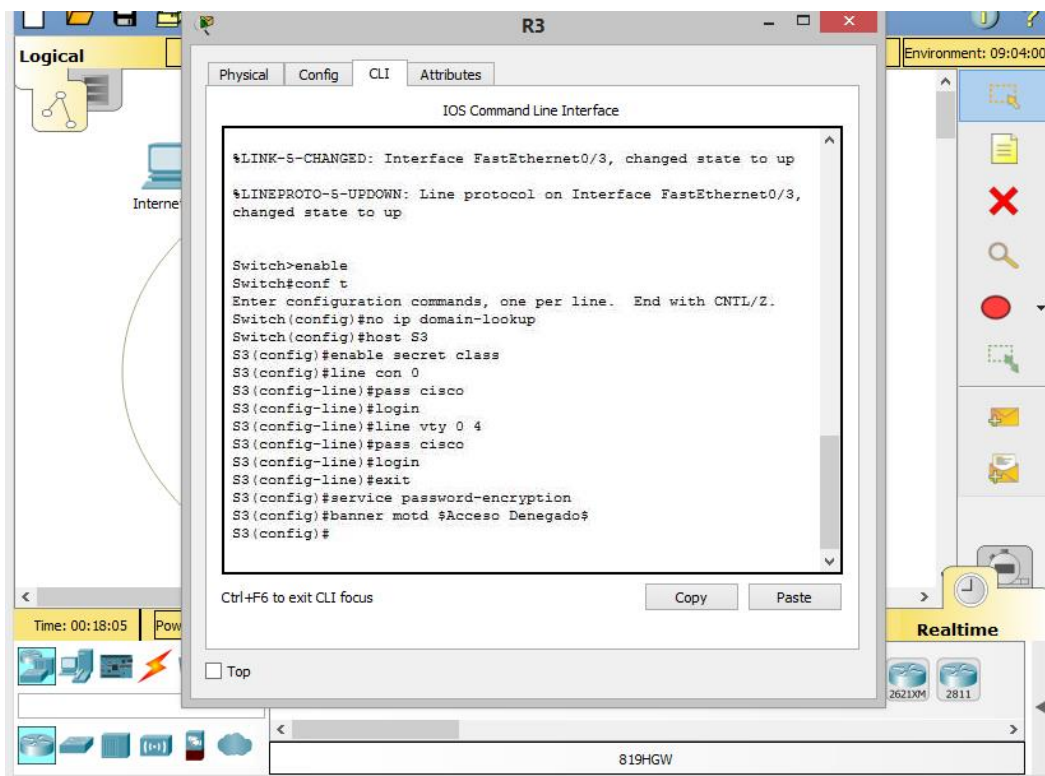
R3

Logical

Environment: 09:04:00

Physical Config CLI Attributes

IOS Command Line Interface

Interne

%LINK-5-CHANGED: Interface FastEthernet0/3, changed state to up

%LINEPROTO-5-UPDOWN: Line protocol on Interface FastEthernet0/3, changed state to up

Switch>enable
Switch#conf t
Enter configuration commands, one per line. End with CNTL/Z.
Switch(config)#no ip domain-lookup
Switch(config)#host S3
S3(config)#enable secret class
S3(config)#line con 0
S3(config-line)#pass cisco
S3(config-line)#login
S3(config-line)#line vty 0 4
S3(config-line)#pass cisco
S3(config-line)#login
S3(config-line)#exit
S3(config)#service password-encryption
S3(config)#banner motd $Acceso Denegado$
S3(config)#

Ctrl+F6 to exit CLI focus

Copy

Paste

Top

Time: 00:18:05

Pow

Realtime

2621XM

2811

819HGW